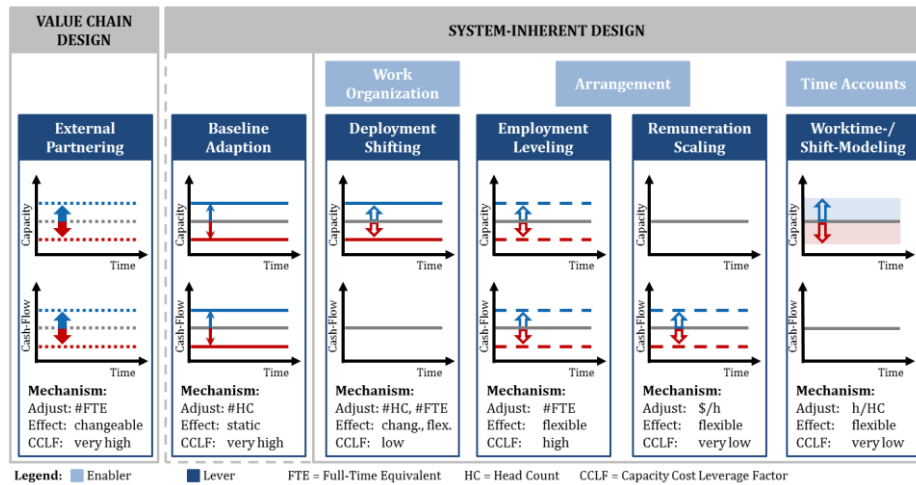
VALUE CHAIN DESIGN

SYSTEM-INHERENT DESIGN

Work Organization

Arrangement

Time Accounts

External Partnering

Capacity

Time

Cash-Flow

Time

Mechanism:
Adjust: #FTE
Effect: changeable
CCLF: very high

Baseline Adaption

Capacity

Time

Cash-Flow

Time

Mechanism:
Adjust: #HC
Effect: static
CCLF: very high

Deployment Shifting

Capacity

Time

Cash-Flow

Time

Mechanism:
Adjust: #HC, #FTE
Effect: chang., flex.
CCLF: low

Employment Leveling

Capacity

Time

Cash-Flow

Time

Mechanism:
Adjust: #FTE
Effect: flexible
CCLF: high

Remuneration Scaling

Capacity

Time

Cash-Flow

Time

Mechanism:
Adjust: $/h
Effect: flexible
CCLF: very low

Worktime-/ Shift-Modeling

Capacity

Time

Cash-Flow

Time

Mechanism:
Adjust: h/HC
Effect: flexible
CCLF: very low

Legend: Enabler Lever FTE = Full-Time Equivalent HC = Head Count CCLF = Capacity Cost Leverage Factor